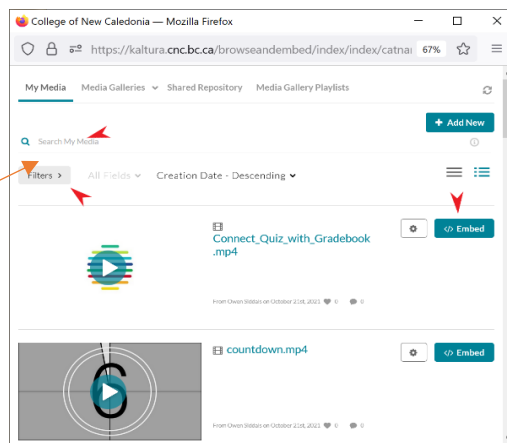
College of New Caledonia — Mozilla Firefox

https://kaltura.cnc.bc.ca/browseandembed/index/index/catnai 67%

My Media Media Galleries Shared Repository Media Gallery Playlists

+ Add New

Search My Media

Filters > All Fields Creation Date - Descending

Embed

Connect_Quiz_with_Gradebook.mp4

From Owen Siddals on October 21st, 2021 0 0

countdown.mp4

Embed

6

From Owen Siddals on October 21st, 2021 0 0